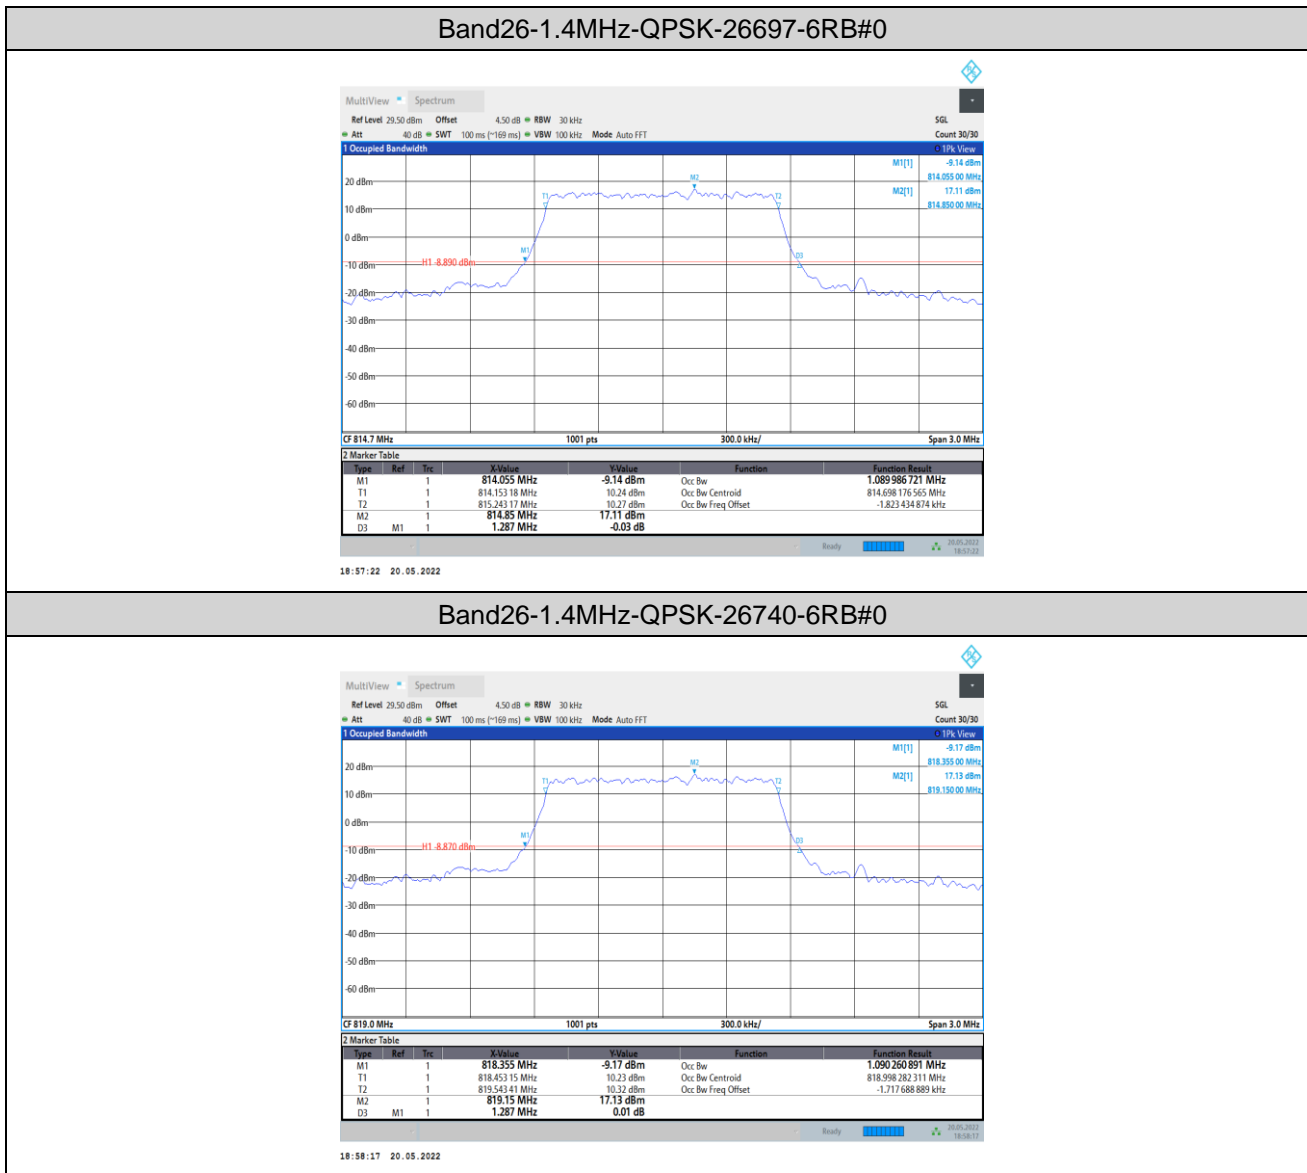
Band26-1.4MHz-QPSK-26697-6RB#0

MultiView Spectrum

Ref Level 29.50 dBm Offset 4.50 dB RBW 30 kHz SGL
Att 40 dB SWT 100 ms (~169 ms) VBW 100 kHz Mode Auto FFT Count 30/30

1 Occupied Bandwidth 1Pk View

M1[1] -9.14 dBm
814.055 00 MHz
M2[1] 17.11 dBm
814.850 00 MHz

20 dBm
10 dBm
0 dBm
-10 dBm
-20 dBm
-30 dBm
-40 dBm
-50 dBm
-60 dBm

H1 -8.890 dBm
M1 M2 T1 T2 D3

CF 814.7 MHz 1001 pts 300.0 kHz/ Span 3.0 MHz

2 Marker Table

| Type | Ref | Trc | X-Value | Y-Value | Function | Function Result |
|---|---|---|---|---|---|---|
| M1 | | 1 | 814.055 MHz | -9.14 dBm | Occ Bw | 1.089 986 721 MHz |
| T1 | | 1 | 814.153 18 MHz | 10.24 dBm | Occ Bw Centroid | 814.698 176 565 MHz |
| T2 | | 1 | 815.243 17 MHz | 10.27 dBm | Occ Bw Freq Offset | -1.823 434 874 kHz |
| M2 | | 1 | 814.85 MHz | 17.11 dBm | | |
| D3 | M1 | 1 | 1.287 MHz | -0.03 dB | | |

Ready 20.05.2022 18:57:22

18:57:22 20.05.2022

Band26-1.4MHz-QPSK-26740-6RB#0

MultiView Spectrum

Ref Level 29.50 dBm Offset 4.50 dB RBW 30 kHz SGL
Att 40 dB SWT 100 ms (~169 ms) VBW 100 kHz Mode Auto FFT Count 30/30

1 Occupied Bandwidth 1Pk View

M1[1] -9.17 dBm
818.355 00 MHz
M2[1] 17.13 dBm
819.150 00 MHz

20 dBm
10 dBm
0 dBm
-10 dBm
-20 dBm
-30 dBm
-40 dBm
-50 dBm
-60 dBm

H1 -8.870 dBm
M1 M2 T1 T2 D3

CF 819.0 MHz 1001 pts 300.0 kHz/ Span 3.0 MHz

2 Marker Table

| Type | Ref | Trc | X-Value | Y-Value | Function | Function Result |
|---|---|---|---|---|---|---|
| M1 | | 1 | 818.355 MHz | -9.17 dBm | Occ Bw | 1.090 260 891 MHz |
| T1 | | 1 | 818.453 15 MHz | 10.23 dBm | Occ Bw Centroid | 818.998 282 311 MHz |
| T2 | | 1 | 819.543 41 MHz | 10.32 dBm | Occ Bw Freq Offset | -1.717 688 889 kHz |
| M2 | | 1 | 819.15 MHz | 17.13 dBm | | |
| D3 | M1 | 1 | 1.287 MHz | 0.01 dB | | |

Ready 20.05.2022 18:58:17

18:58:17 20.05.2022